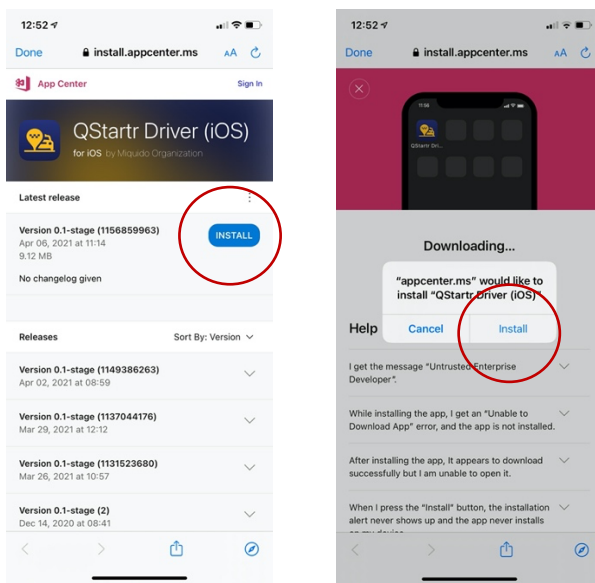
12:52

Done install.appcenter.ms AA

App Center Sign In

QStartr Driver (iOS)
for iOS by Miquido Organization

Latest release

Version 0.1-stage (1156859963)
Apr 06, 2021 at 11:14
9.12 MB

INSTALL

No changelog given

Releases Sort By: Version

Version 0.1-stage (1149386263)
Apr 02, 2021 at 08:59

Version 0.1-stage (1137044176)
Mar 29, 2021 at 12:12

Version 0.1-stage (1131523680)
Mar 26, 2021 at 10:57

Version 0.1-stage (2)
Dec 14, 2020 at 08:41

12:52

Done install.appcenter.ms AA

QStartr Driver

Downloading...

"appcenter.ms" would like to install "QStartr Driver (iOS)"

Cancel Install

Help

I get the message "Untrusted Enterprise Developer".

While installing the app, I get an "Unable to Download App" error, and the app is not installed.

After installing the app, It appears to download successfully but I am unable to open it.

When I press the "Install" button, the installation alert never shows up and the app never installs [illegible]